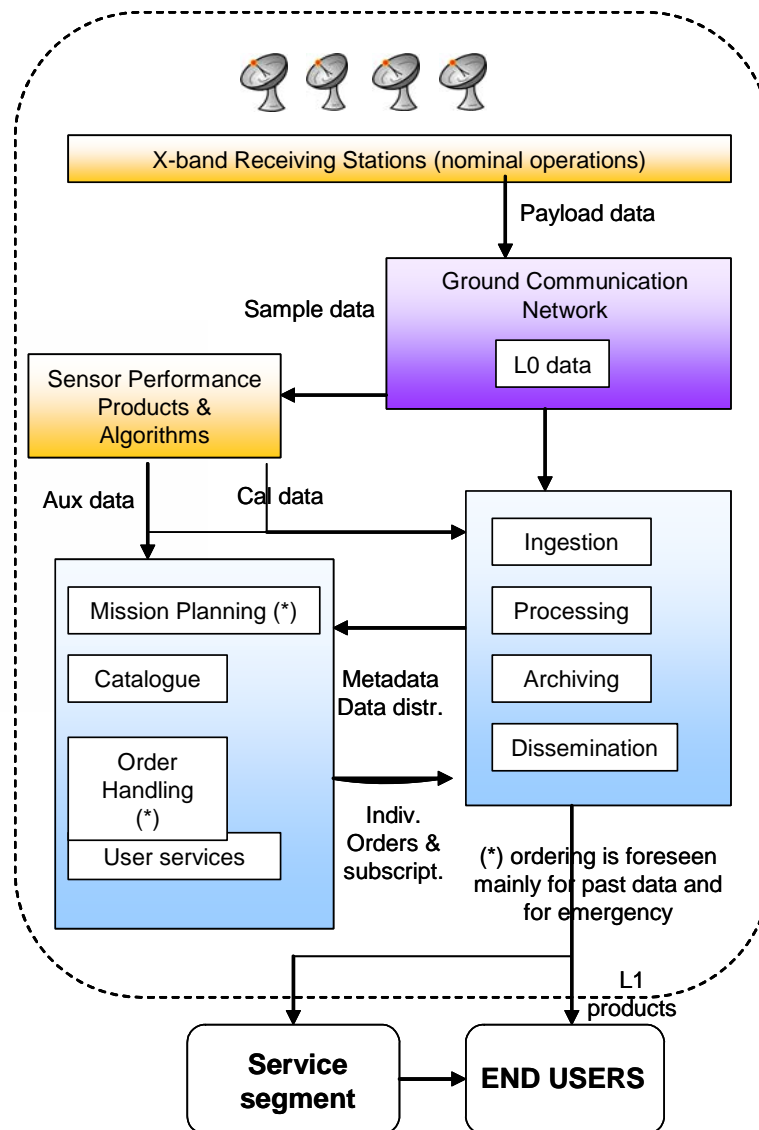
X-band Receiving Stations (nominal operations)

Payload data

Ground Communication Network

L0 data

Sample data

Sensor Performance Products & Algorithms

Aux data

Cal data

Ingestion

Processing

Archiving

Dissemination

Mission Planning (*)

Catalogue

Order Handling (*)

User services

Metadata Data distr.

Indiv. Orders & subscript.

(*) ordering is foreseen mainly for past data and for emergency

L1 products

Service segment

END USERS